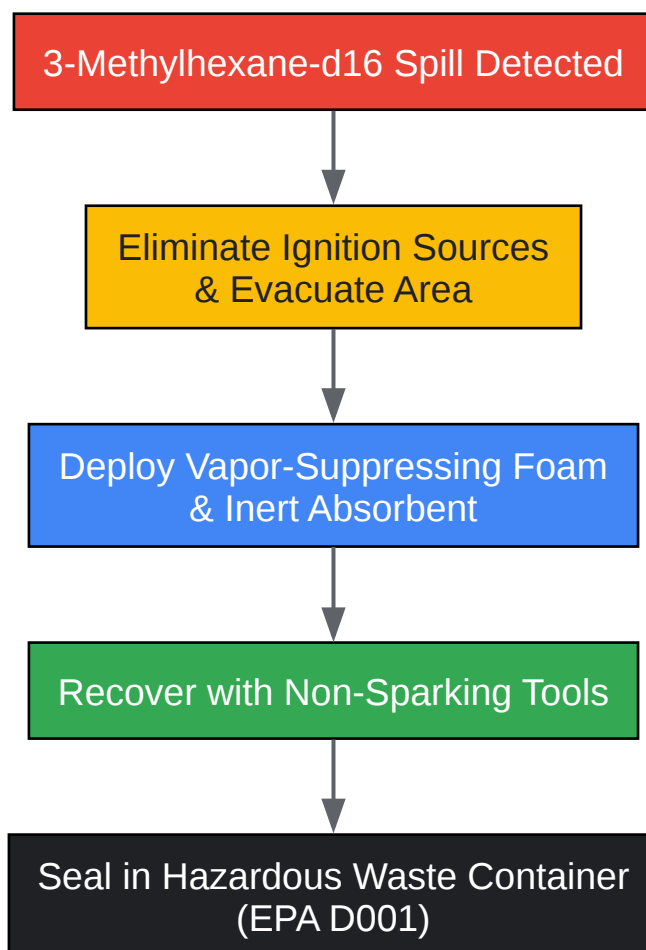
3-Methylhexane-d16 Spill Detected

Eliminate Ignition Sources & Evacuate Area

Deploy Vapor-Suppressing Foam & Inert Absorbent

Recover with Non-Sparking Tools

Seal in Hazardous Waste Container (EPA D001)